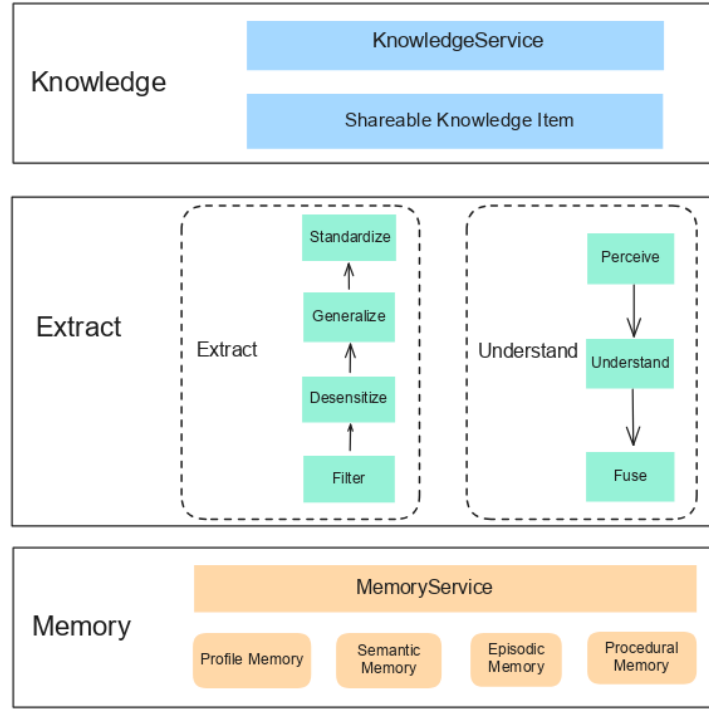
Knowledge

KnowledgeService

Shareable Knowledge Item

Extract

Extract

Standardize

Generalize

Desensitize

Filter

Understand

Perceive

Understand

Fuse

Memory

MemoryService

Profile Memory

Semantic Memory

Episodic Memory

Procedural Memory